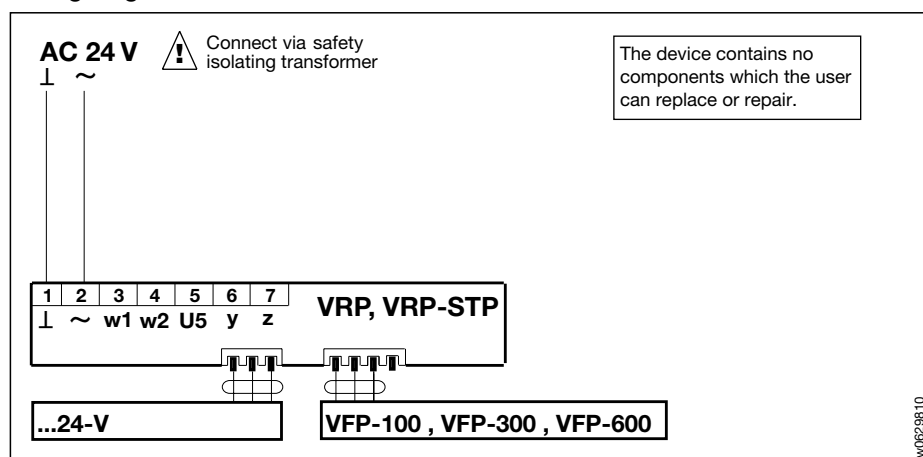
AC 24 V
⊥ ~

Connect via safety isolating transformer

The device contains no components which the user can replace or repair.

| 1 | 2 | 3 | 4 | 5 | 6 | 7 |
|---|---|---|---|---|---|---|
| ⊥ | ~ | w1 | w2 | U5 | y | z |

VRP, VRP-STP

...24-V

VFP-100 , VFP-300 , VFP-600

w0629810